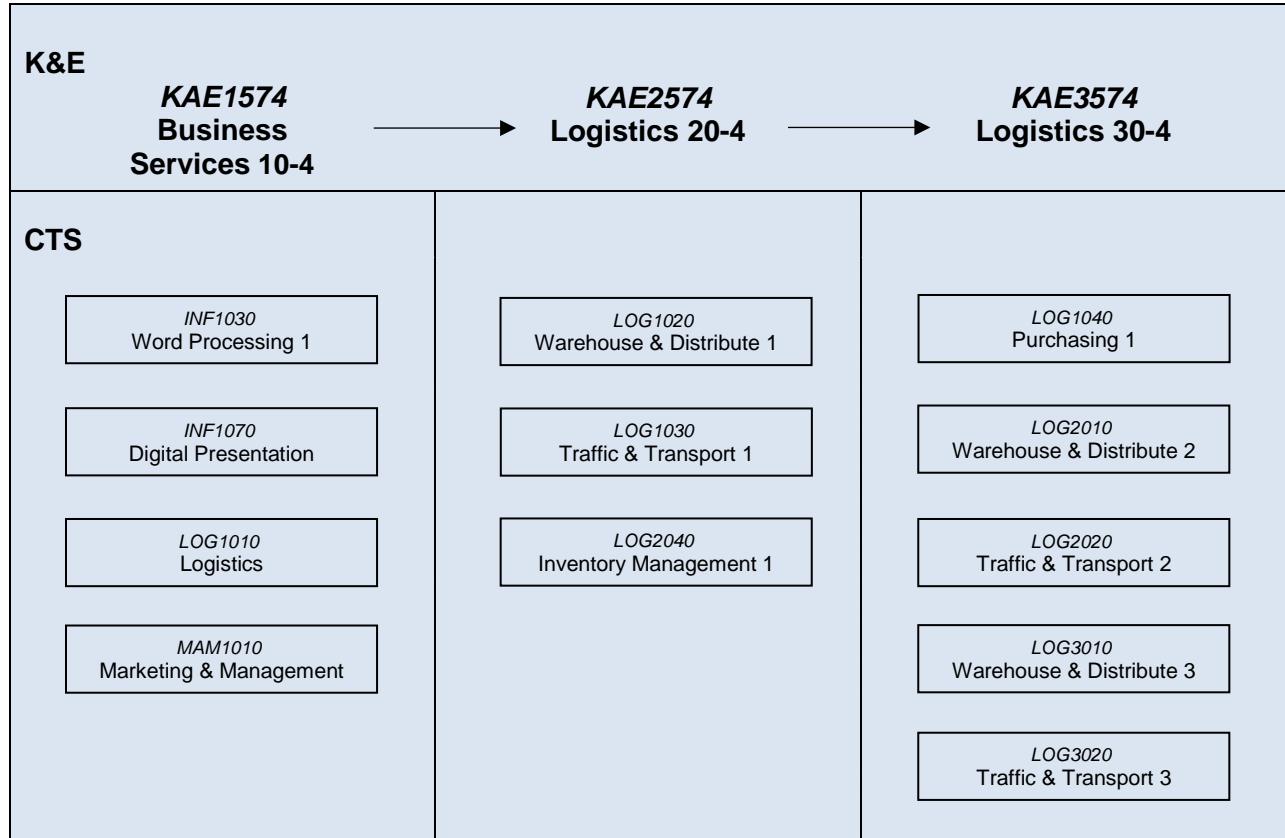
K&E

*KAE1574*
**Business Services 10-4**

*KAE2574*
**Logistics 20-4**

*KAE3574*
**Logistics 30-4**

CTS

*INF1030*
Word Processing 1

*INF1070*
Digital Presentation

*LOG1010*
Logistics

*MAM1010*
Marketing & Management

*LOG1020*
Warehouse & Distribute 1

*LOG1030*
Traffic & Transport 1

*LOG2040*
Inventory Management 1

*LOG1040*
Purchasing 1

*LOG2010*
Warehouse & Distribute 2

*LOG2020*
Traffic & Transport 2

*LOG3010*
Warehouse & Distribute 3

*LOG3020*
Traffic & Transport 3